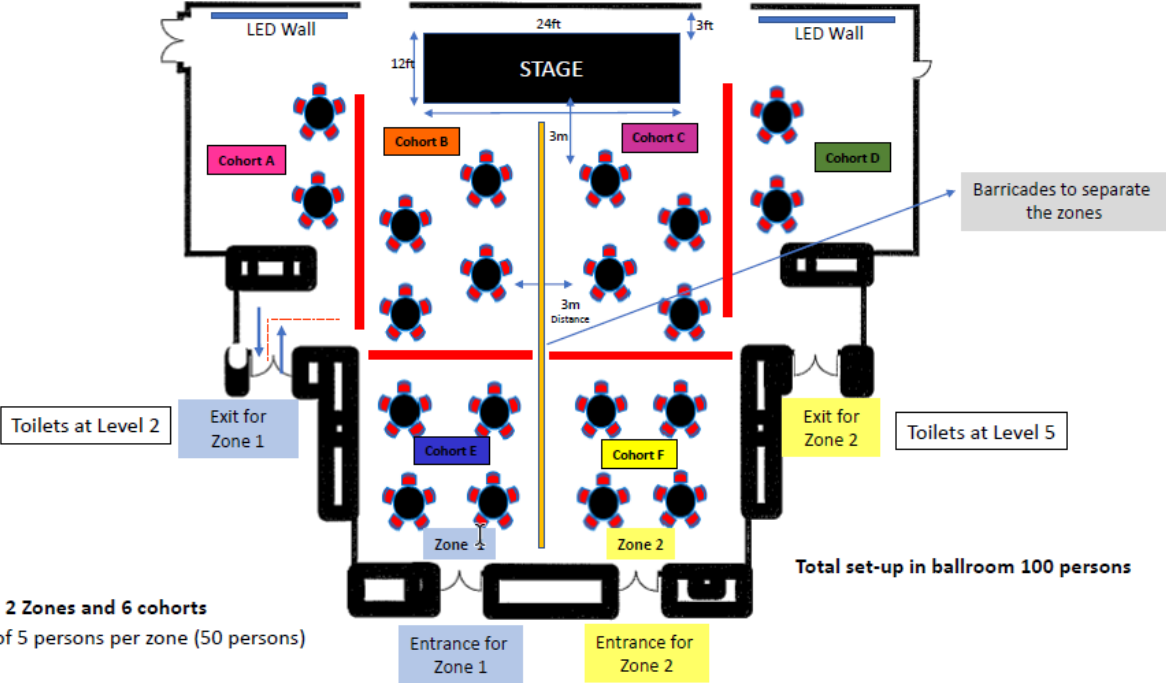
LED Wall

24ft

3ft

LED Wall

12ft

STAGE

3m

Cohort A

Cohort B

Cohort C

Cohort D

Barricades to separate the zones

3m
Distance

Toilets at Level 2

Exit for Zone 1

Cohort E

Cohort F

Exit for Zone 2

Toilets at Level 5

Zone 1

Zone 2

Total set-up in ballroom 100 persons

2 Zones and 6 cohorts
of 5 persons per zone (50 persons)

Entrance for Zone 1

Entrance for Zone 2